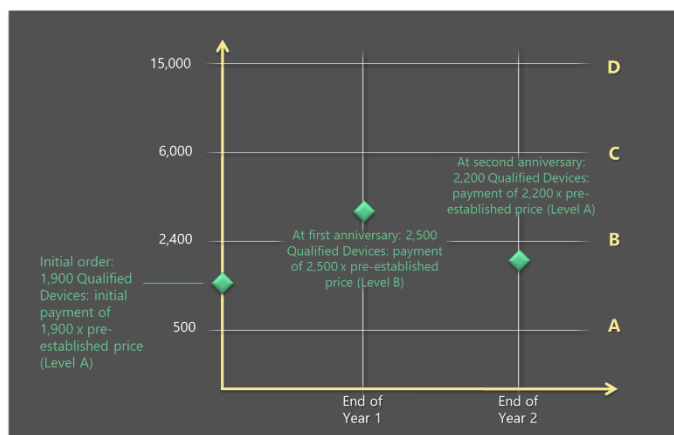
15,000

D

6,000

C

At second anniversary: 2,200 Qualified Devices: payment of 2,200 x pre-established price (Level A)

2,400

B

At first anniversary: 2,500 Qualified Devices: payment of 2,500 x pre-established price (Level B)

Initial order: 1,900 Qualified Devices: initial payment of 1,900 x pre-established price (Level A)

500

A

End of Year 1

End of Year 2